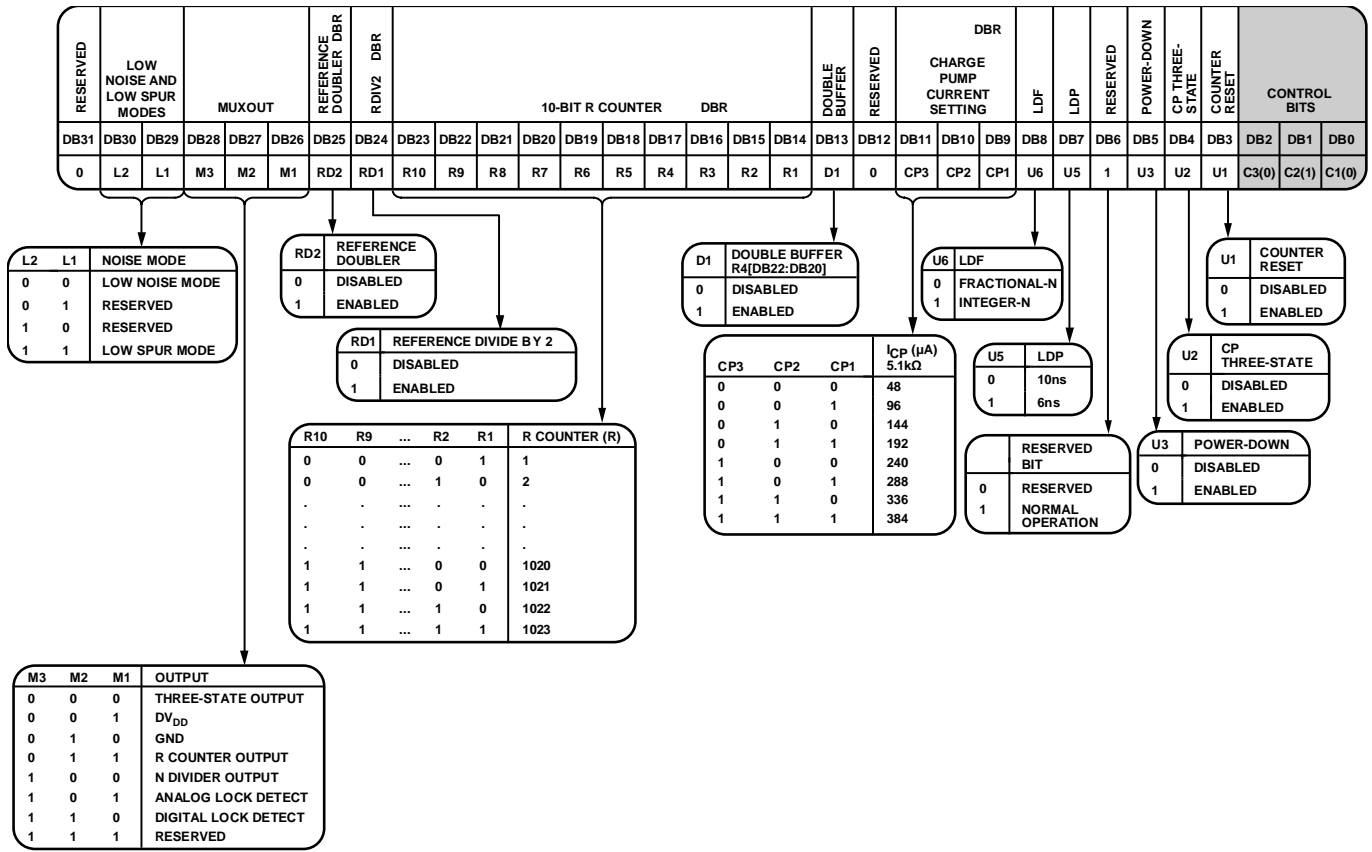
| RESERVED | LOW NOISE AND LOW SPUR MODES | | MUXOUT | | | REFERENCE DOUBLER DBR | RDIV2 DBR | 10-BIT R COUNTER DBR | | | | | | | | | | DOUBLE BUFFER | RESERVED | CHARGE PUMP CURRENT SETTING DBR | | | LDF | LDP | RESERVED | POWER-DOWN | CP THREE-STATE | COUNTER RESET | CONTROL BITS | | |
|---|---|---|---|---|---|---|---|---|---|---|---|---|---|---|---|---|---|---|---|---|---|---|---|---|---|---|---|---|---|---|---|
| DB31 | DB30 | DB29 | DB28 | DB27 | DB26 | DB25 | DB24 | DB23 | DB22 | DB21 | DB20 | DB19 | DB18 | DB17 | DB16 | DB15 | DB14 | DB13 | DB12 | DB11 | DB10 | DB9 | DB8 | DB7 | DB6 | DB5 | DB4 | DB3 | DB2 | DB1 | DB0 |
| 0 | L2 | L1 | M3 | M2 | M1 | RD2 | RD1 | R10 | R9 | R8 | R7 | R6 | R5 | R4 | R3 | R2 | R1 | D1 | 0 | CP3 | CP2 | CP1 | U6 | U5 | 1 | U3 | U2 | U1 | C3(0) | C2(1) | C1(0) |

| L2 | L1 | NOISE MODE |
|---|---|---|
| 0 | 0 | LOW NOISE MODE |
| 0 | 1 | RESERVED |
| 1 | 0 | RESERVED |
| 1 | 1 | LOW SPUR MODE |

| RD2 | REFERENCE DOUBLER |
|---|---|
| 0 | DISABLED |
| 1 | ENABLED |

| RD1 | REFERENCE DIVIDE BY 2 |
|---|---|
| 0 | DISABLED |
| 1 | ENABLED |

| R10 | R9 | ... | R2 | R1 | R COUNTER (R) |
|---|---|---|---|---|---|
| 0 | 0 | ... | 0 | 1 | 1 |
| 0 | 0 | ... | 1 | 0 | 2 |
| . | . | ... | . | . | . |
| . | . | ... | . | . | . |
| . | . | ... | . | . | . |
| 1 | 1 | ... | 0 | 0 | 1020 |
| 1 | 1 | ... | 0 | 1 | 1021 |
| 1 | 1 | ... | 1 | 0 | 1022 |
| 1 | 1 | ... | 1 | 1 | 1023 |

| M3 | M2 | M1 | OUTPUT |
|---|---|---|---|
| 0 | 0 | 0 | THREE-STATE OUTPUT |
| 0 | 0 | 1 | $DV_{DD}$ |
| 0 | 1 | 0 | GND |
| 0 | 1 | 1 | R COUNTER OUTPUT |
| 1 | 0 | 0 | N DIVIDER OUTPUT |
| 1 | 0 | 1 | ANALOG LOCK DETECT |
| 1 | 1 | 0 | DIGITAL LOCK DETECT |
| 1 | 1 | 1 | RESERVED |

| D1 | DOUBLE BUFFER R4[DB22:DB20] |
|---|---|
| 0 | DISABLED |
| 1 | ENABLED |

| CP3 | CP2 | CP1 | $I_{CP}$ (μA) 5.1kΩ |
|---|---|---|---|
| 0 | 0 | 0 | 48 |
| 0 | 0 | 1 | 96 |
| 0 | 1 | 0 | 144 |
| 0 | 1 | 1 | 192 |
| 1 | 0 | 0 | 240 |
| 1 | 0 | 1 | 288 |
| 1 | 1 | 0 | 336 |
| 1 | 1 | 1 | 384 |

| U6 | LDF |
|---|---|
| 0 | FRACTIONAL-N |
| 1 | INTEGER-N |

| U5 | LDP |
|---|---|
| 0 | 10ns |
| 1 | 6ns |

| | RESERVED BIT |
|---|---|
| 0 | RESERVED |
| 1 | NORMAL OPERATION |

| U1 | COUNTER RESET |
|---|---|
| 0 | DISABLED |
| 1 | ENABLED |

| U2 | CP THREE-STATE |
|---|---|
| 0 | DISABLED |
| 1 | ENABLED |

| U3 | POWER-DOWN |
|---|---|
| 0 | DISABLED |
| 1 | ENABLED |